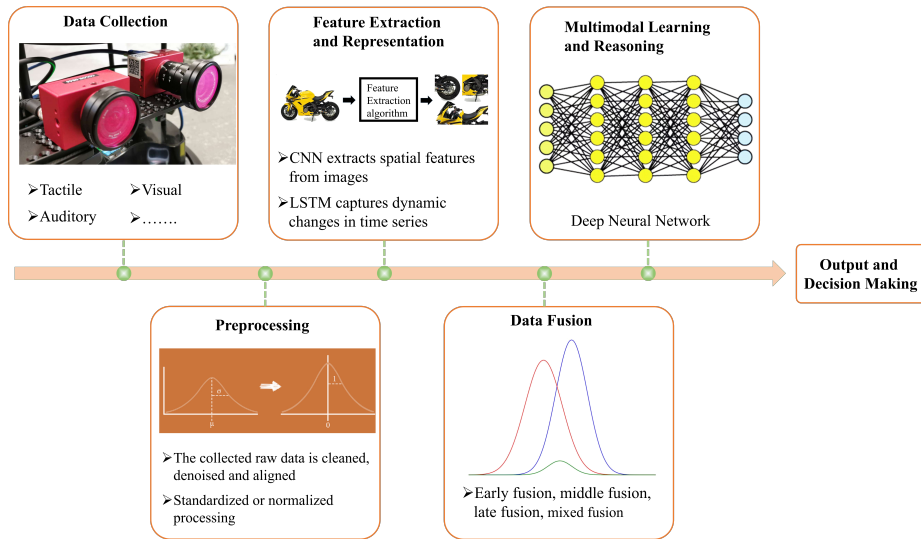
Data Collection

➢Tactile ➢Visual

➢Auditory ➢…….

Feature Extraction and Representation

Feature Extraction algorithm

➢CNN extracts spatial features from images

➢LSTM captures dynamic changes in time series

Multimodal Learning and Reasoning

Deep Neural Network

Output and Decision Making

Preprocessing

$\sigma$

$\mu$

1

0

➢The collected raw data is cleaned, denoised and aligned

➢Standardized or normalized processing

Data Fusion

➢Early fusion, middle fusion, late fusion, mixed fusion